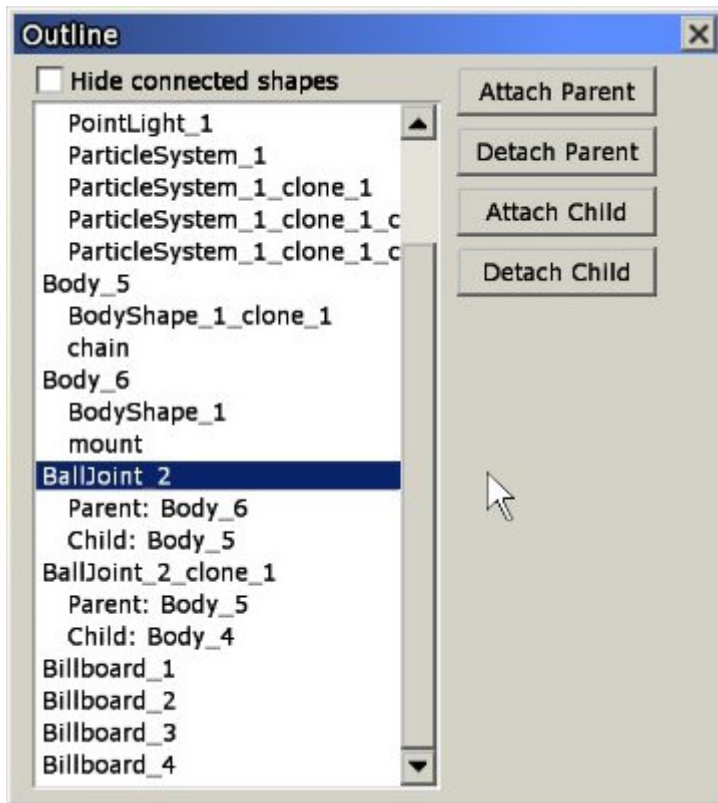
Outline

Hide connected shapes

PointLight_1
ParticleSystem_1
ParticleSystem_1_clone_1
ParticleSystem_1_clone_1_c
ParticleSystem_1_clone_1_c
Body_5
BodyShape_1_clone_1
chain
Body_6
BodyShape_1
mount
BallJoint_2
Parent: Body_6
Child: Body_5
BallJoint_2_clone_1
Parent: Body_5
Child: Body_4
Billboard_1
Billboard_2
Billboard_3
Billboard_4

Attach Parent
Detach Parent
Attach Child
Detach Child